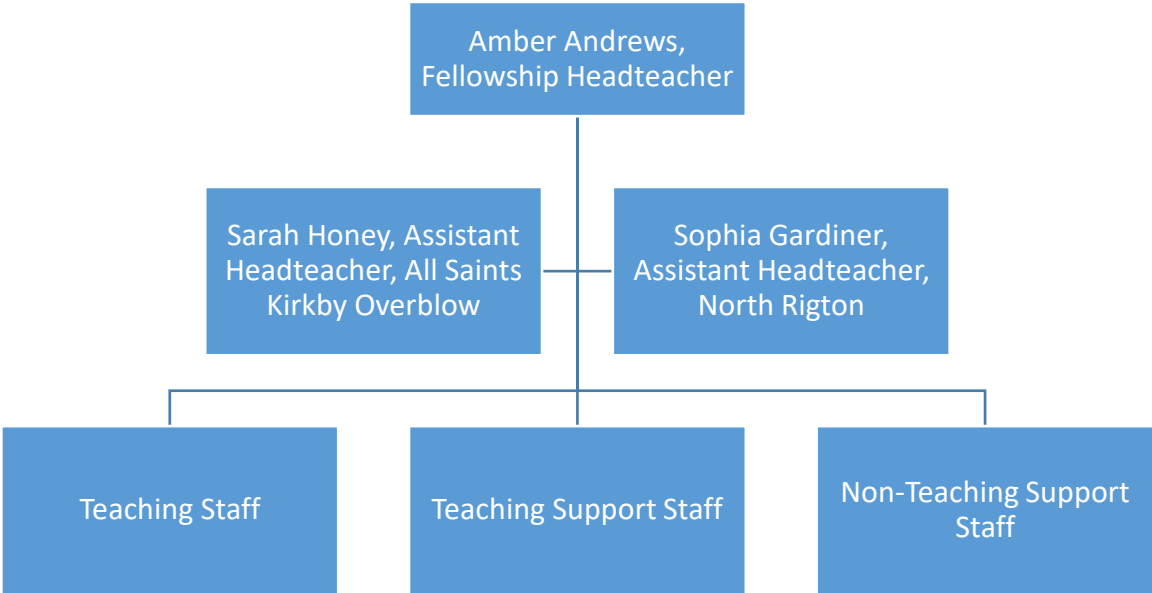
Amber Andrews, Fellowship Headteacher

Sarah Honey, Assistant Headteacher, All Saints Kirkby Overblow

Sophia Gardiner, Assistant Headteacher, North Rigton

Teaching Staff

Teaching Support Staff

Non-Teaching Support Staff